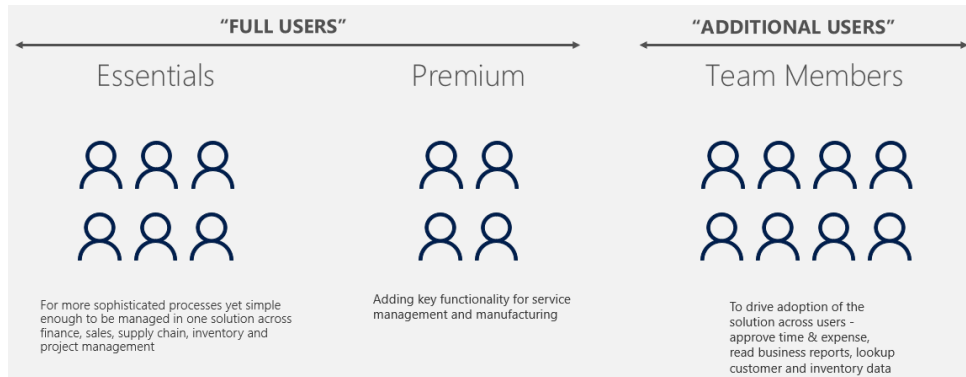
“FULL USERS”

“ADDITIONAL USERS”

Essentials

For more sophisticated processes yet simple enough to be managed in one solution across finance, sales, supply chain, inventory and project management

Premium

Adding key functionality for service management and manufacturing

Team Members

To drive adoption of the solution across users - approve time & expense, read business reports, lookup customer and inventory data